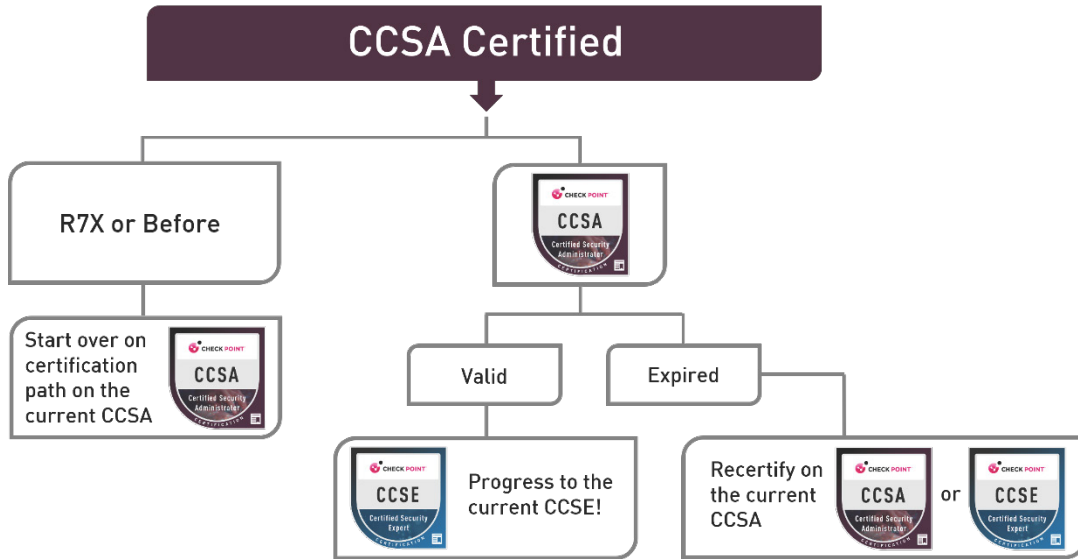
CCSA Certified

R7X or Before

CHECK POINT
CCSA
Certified Security Administrator
CERTIFICATION

Start over on certification path on the current CCSA

CHECK POINT
CCSA
Certified Security Administrator
CERTIFICATION

Valid

Expired

CHECK POINT
CCSE
Certified Security Expert
CERTIFICATION

Progress to the current CCSE!

Recertify on the current CCSA

CHECK POINT
CCSA
Certified Security Administrator
CERTIFICATION

or

CHECK POINT
CCSE
Certified Security Expert
CERTIFICATION